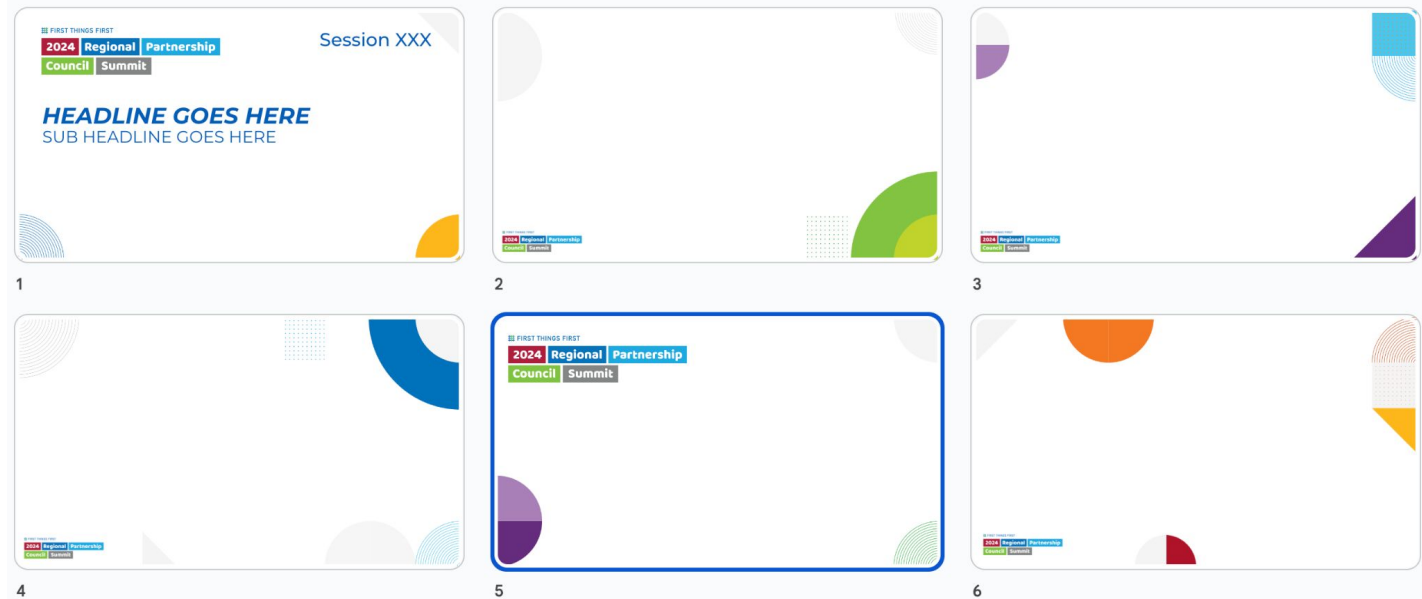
FIRST THINGS FIRST
2024 Regional Partnership Council Summit

Session XXX

HEADLINE GOES HERE
SUB HEADLINE GOES HERE

1

FIRST THINGS FIRST
2024 Regional Partnership Council Summit

2

FIRST THINGS FIRST
2024 Regional Partnership Council Summit

3

FIRST THINGS FIRST
2024 Regional Partnership Council Summit

4

FIRST THINGS FIRST
2024 Regional Partnership Council Summit

5

FIRST THINGS FIRST
2024 Regional Partnership Council Summit

6